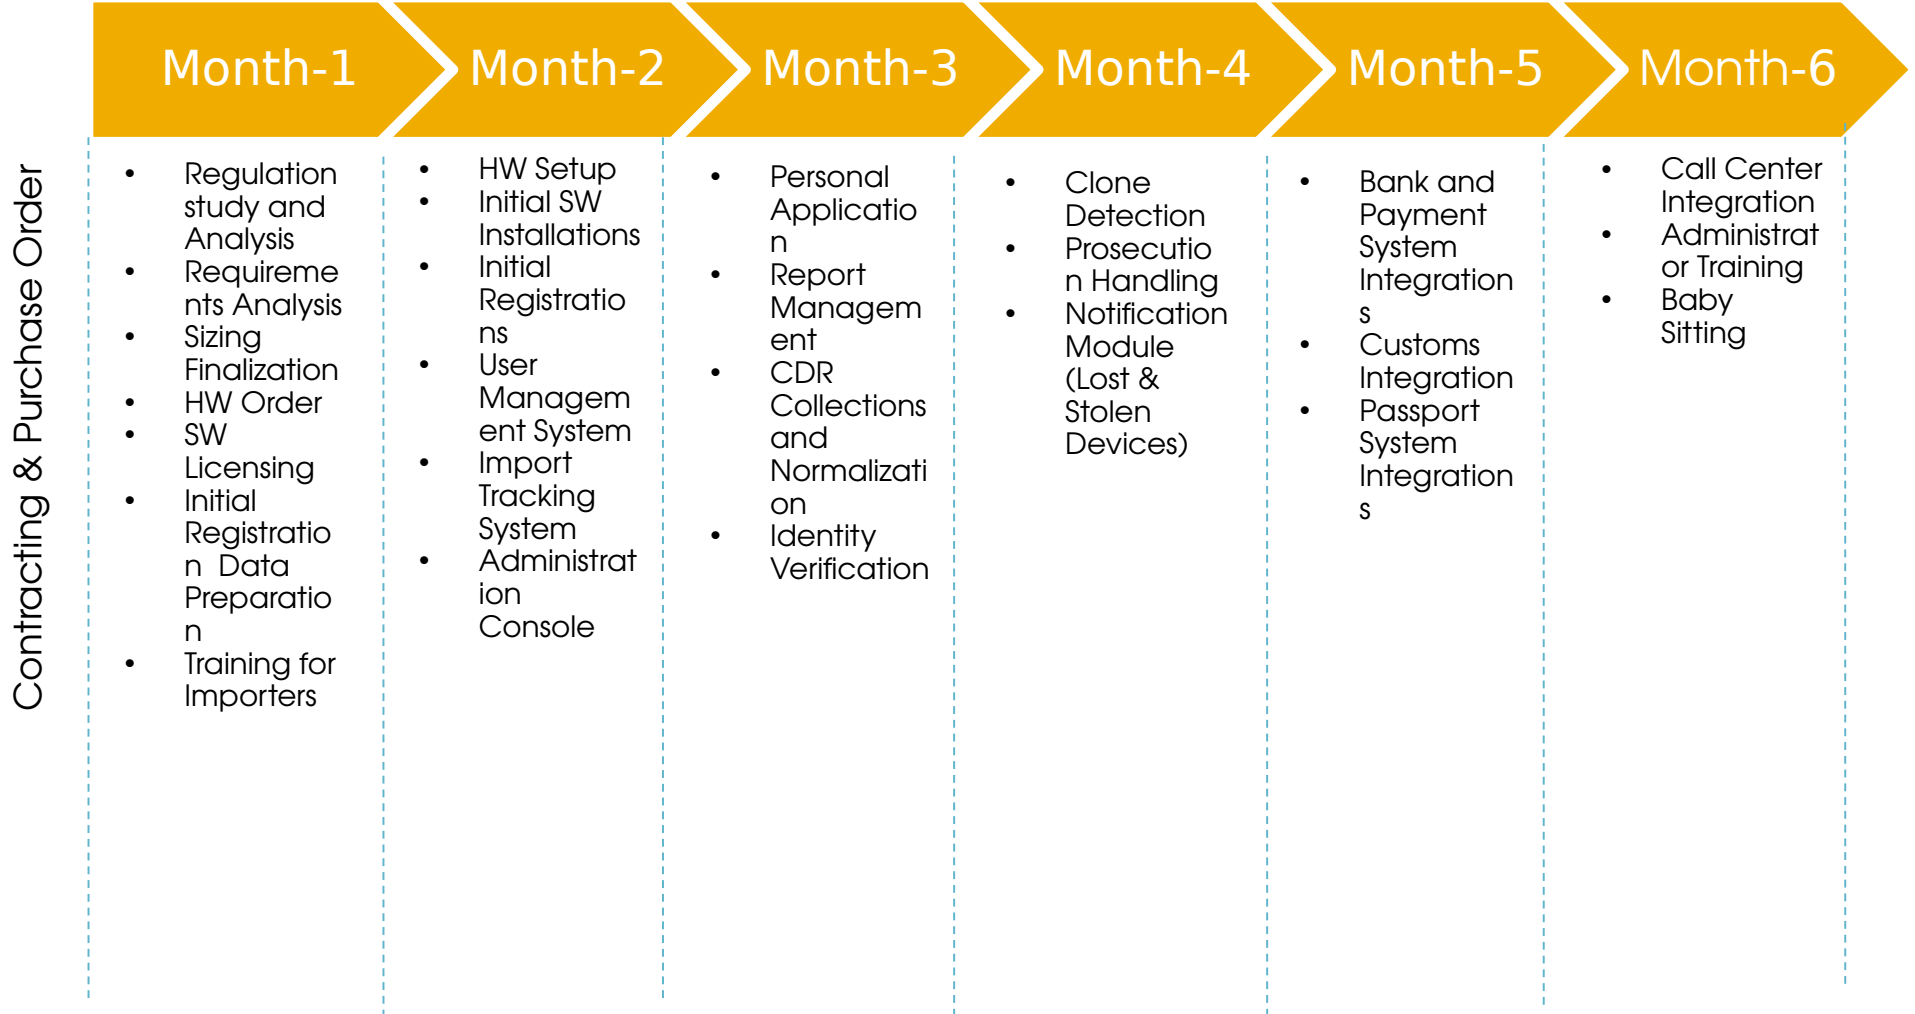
Contracting & Purchase Order

Month-1

- Regulation study and Analysis
- Requirements Analysis
- Sizing Finalization
- HW Order
- SW Licensing
- Initial Registration Data Preparation
- Training for Importers

Month-2

- HW Setup
- Initial SW Installations
- Initial Registrations
- User Management System
- Import Tracking System
- Administration Console

Month-3

- Personal Application
- Report Management
- CDR Collections and Normalization
- Identity Verification

Month-4

- Clone Detection
- Prosecution Handling
- Notification Module (Lost & Stolen Devices)

Month-5

- Bank and Payment System Integrations
- Customs Integration
- Passport System Integrations

Month-6

- Call Center Integration
- Administrator Training
- Baby Sitting